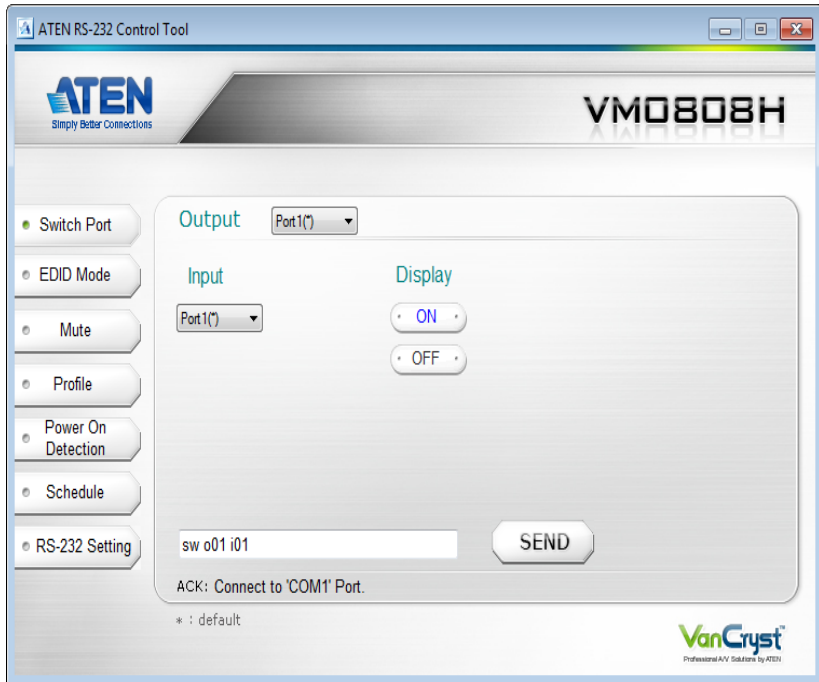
ATEN RS-232 Control Tool

ATEN
Simply Better Connections

VM0808H

Switch Port
EDID Mode
Mute
Profile
Power On Detection
Schedule
RS-232 Setting

Output Port1(*)

Input
Port1(*)

Display
ON
OFF

sw o01 i01
SEND

ACK: Connect to 'COM1' Port.

* : default

VanCryst
Professional A/V Solutions by ATEN